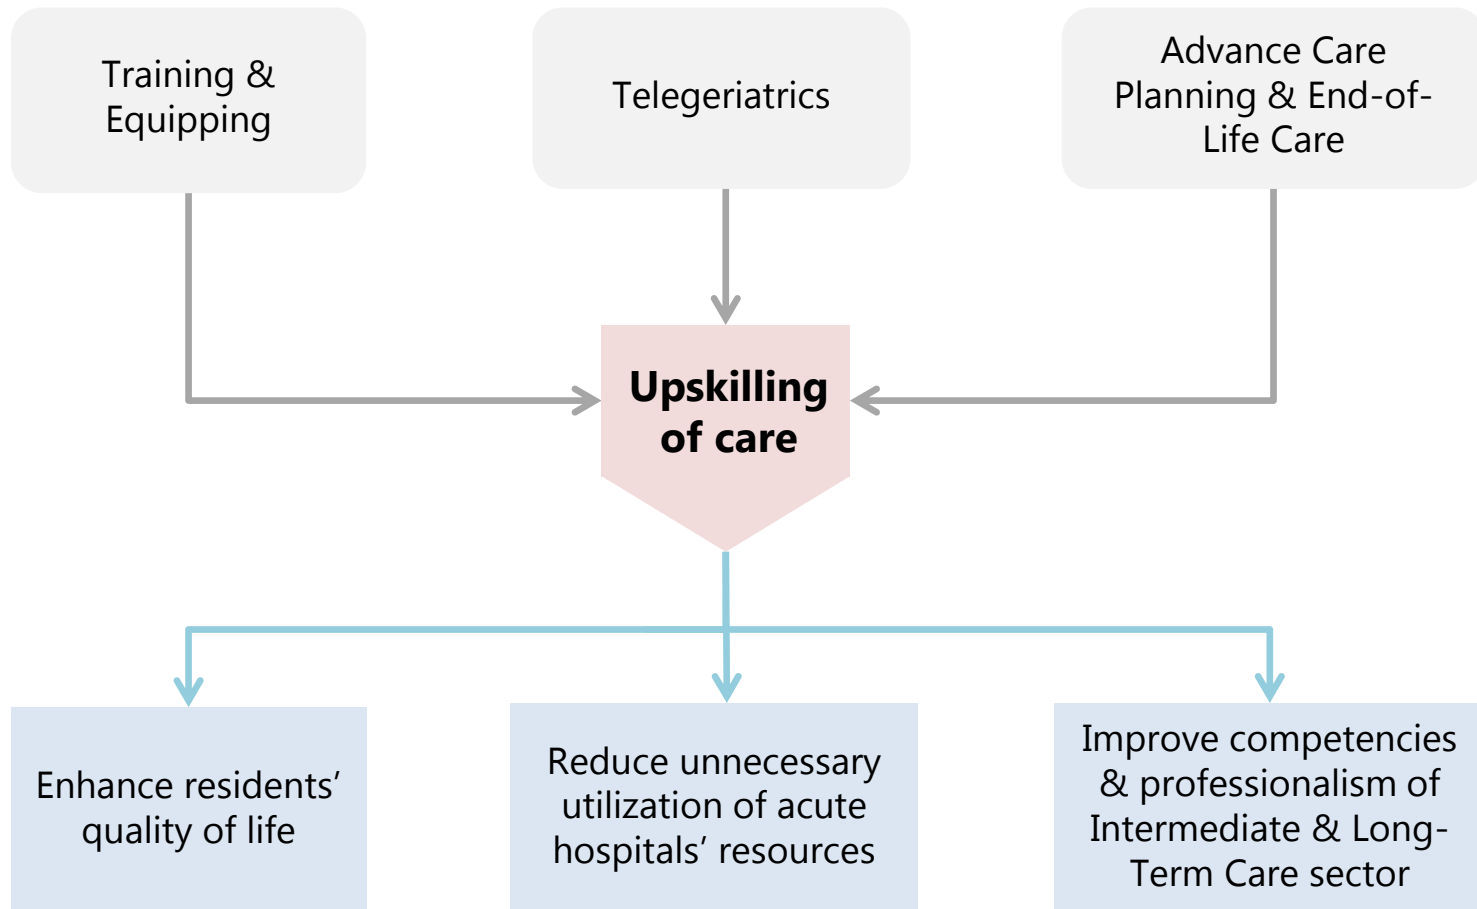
Training & Equipping

Telegeriatrics

Advance Care Planning & End-of-Life Care

Upskilling of care

Enhance residents’ quality of life

Reduce unnecessary utilization of acute hospitals’ resources

Improve competencies & professionalism of Intermediate & Long-Term Care sector